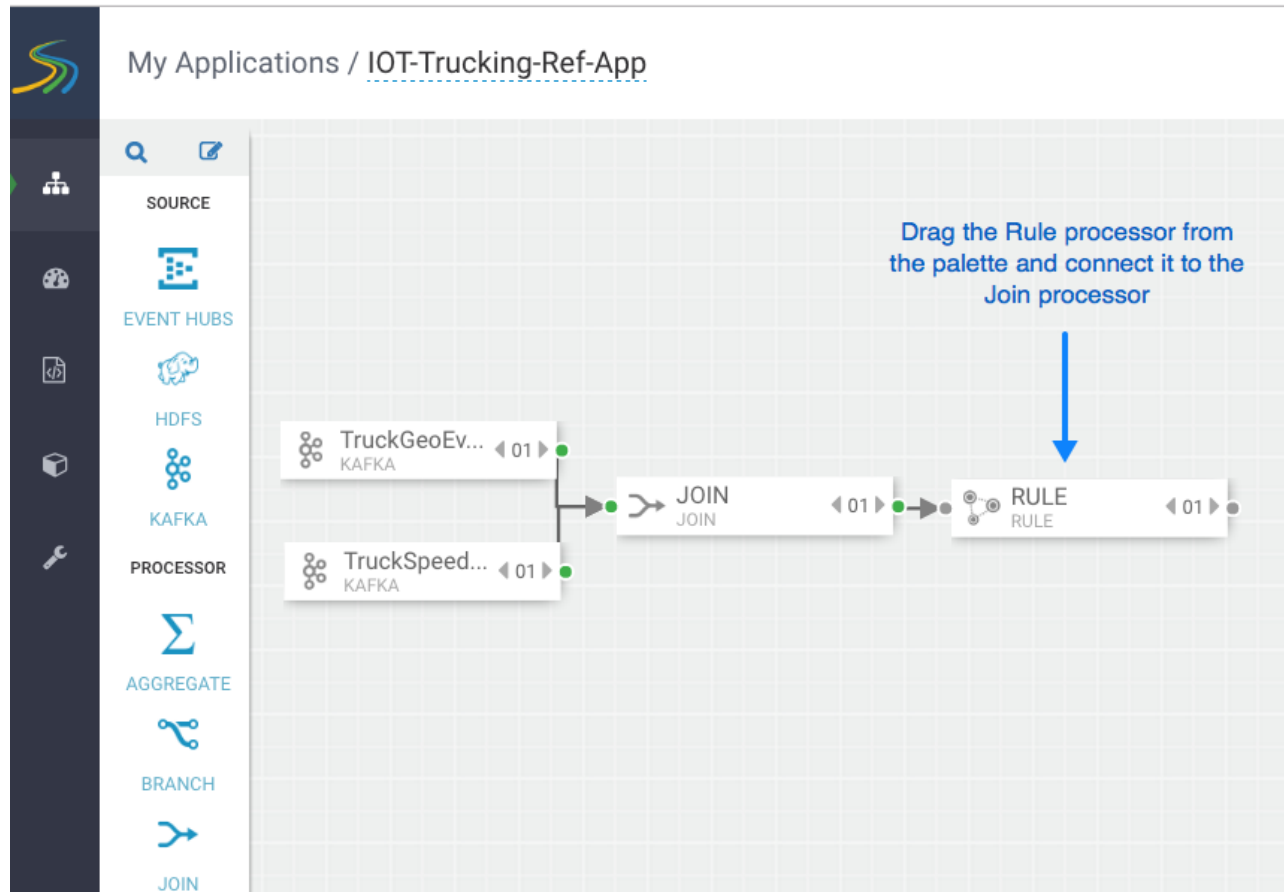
My Applications / IOT-Trucking-Ref-App

SOURCE

EVENT HUBS

HDFS

KAFKA

PROCESSOR

AGGREGATE

BRANCH

JOIN

Drag the Rule processor from the palette and connect it to the Join processor

TruckGeoEv... 01
KAFKA

TruckSpeed... 01
KAFKA

JOIN 01
JOIN

RULE 01
RULE